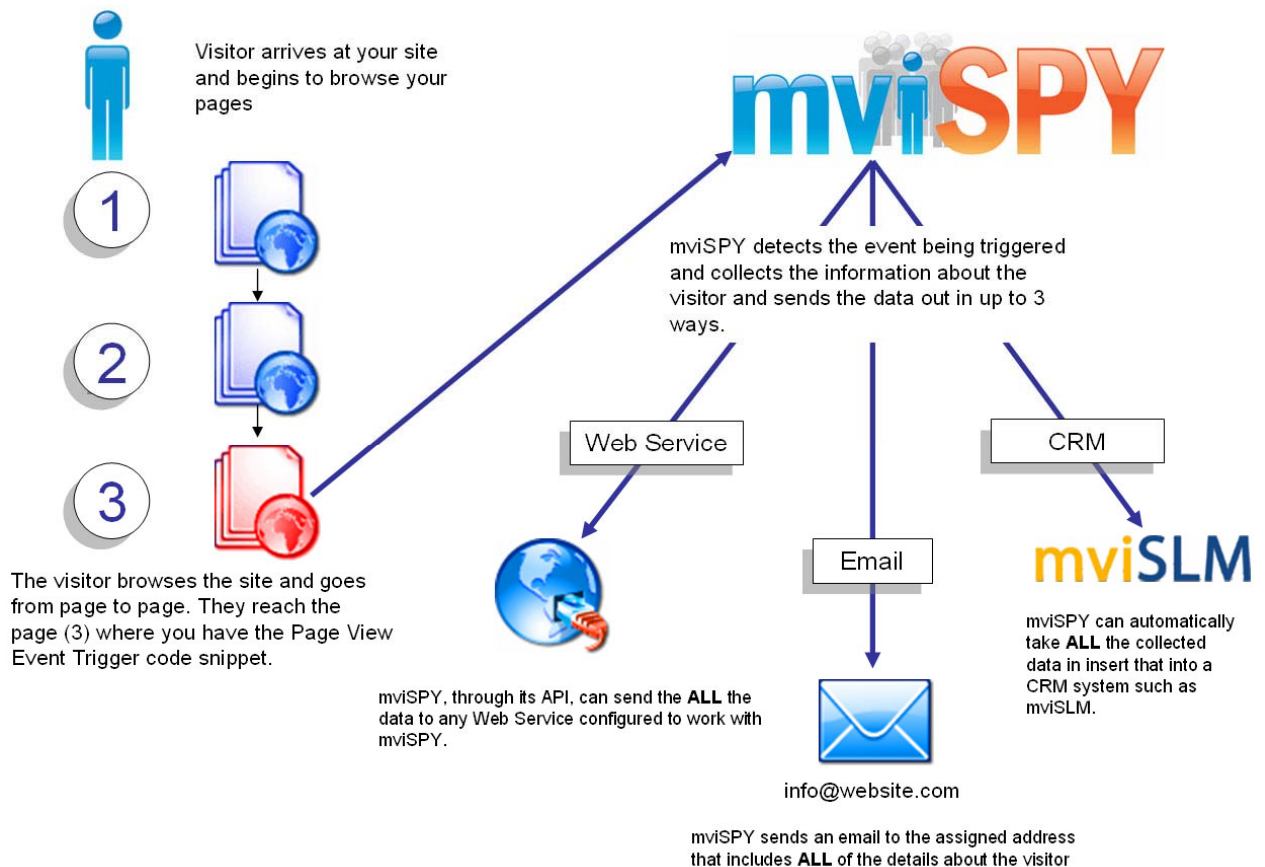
Visitor arrives at your site and begins to browse your pages

mviSPY

1

2

3

The visitor browses the site and goes from page to page. They reach the page (3) where you have the Page View Event Trigger code snippet.

mviSPY detects the event being triggered and collects the information about the visitor and sends the data out in up to 3 ways.

Web Service

Email

CRM

mviSLM

mviSPY, through its API, can send the **ALL** the data to any Web Service configured to work with mviSPY.

info@website.com

mviSPY can automatically take **ALL** the collected data in insert that into a CRM system such as mviSLM.

mviSPY sends an email to the assigned address that includes **ALL** of the details about the visitor